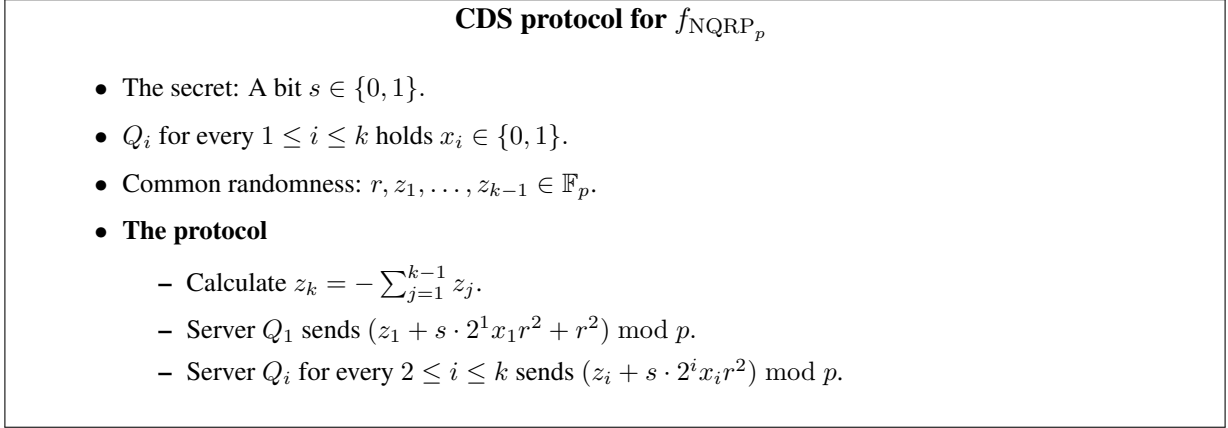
**CDS protocol for $f_{\mathrm{NQRP}_p}$**

- The secret: A bit $s \in \{0,1\}$.
- $Q_i$ for every $1 \leq i \leq k$ holds $x_i \in \{0,1\}$.
- Common randomness: $r, z_1, \ldots, z_{k-1} \in \mathbb{F}_p$.
- **The protocol**
  - Calculate $z_k = -\sum_{j=1}^{k-1} z_j$.
  - Server $Q_1$ sends $(z_1 + s \cdot 2^1 x_1 r^2 + r^2) \bmod p$.
  - Server $Q_i$ for every $2 \leq i \leq k$ sends $(z_i + s \cdot 2^i x_i r^2) \bmod p$.